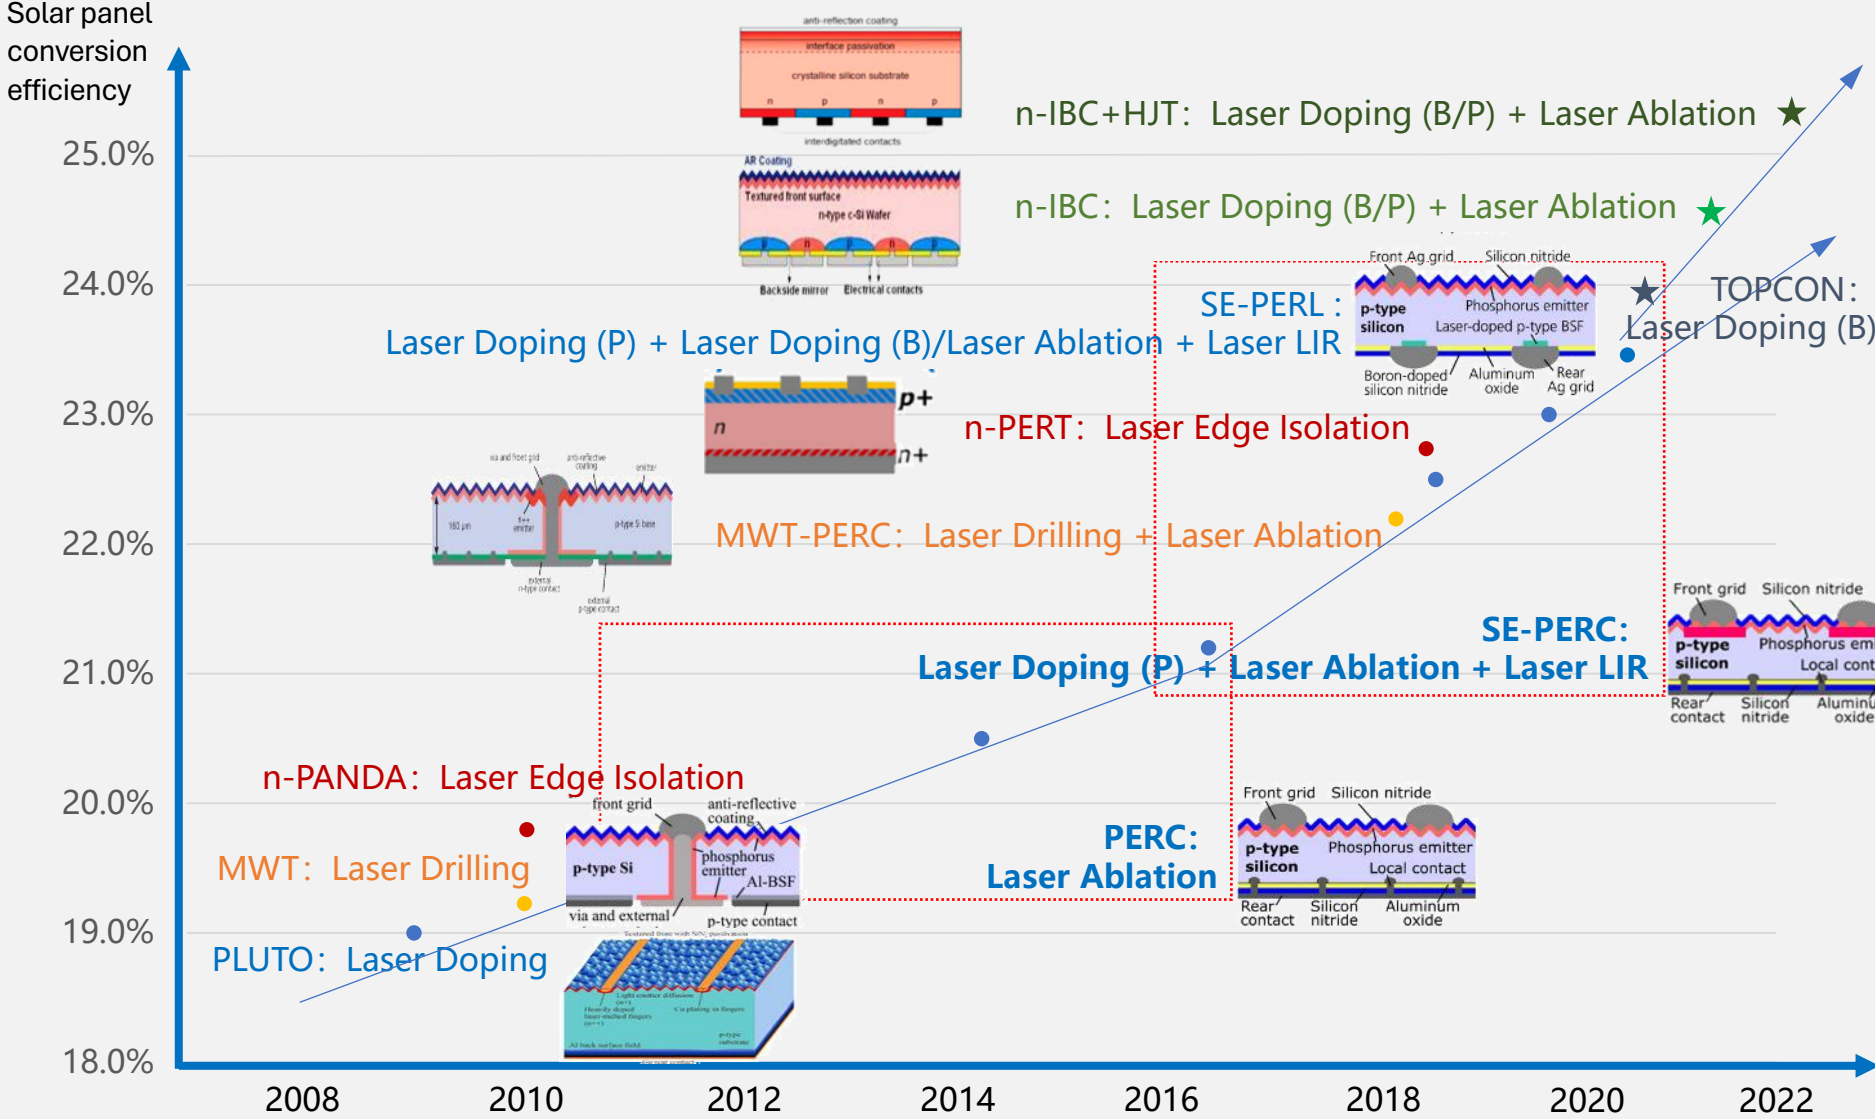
Solar panel conversion efficiency

25.0%
24.0%
23.0%
22.0%
21.0%
20.0%
19.0%
18.0%

2008
2010
2012
2014
2016
2018
2020
2022

anti-reflection coating
interface passivation
crystalline silicon substrate
n p n p
interdigitated contacts

AR Coating
Textured front surface
n-type c-Si Wafer
Backside mirror
Electrical contacts

n-IBC+HJT: Laser Doping (B/P) + Laser Ablation ★

n-IBC: Laser Doping (B/P) + Laser Ablation ★

Front Ag grid
Silicon nitride
p-type silicon
Phosphorus emitter
Laser-doped p-type BSF
Boron-doped silicon nitride
Aluminum oxide
Rear Ag grid

★ TOPCON: Laser Doping (B)

SE-PERL :
Laser Doping (P) + Laser Doping (B)/Laser Ablation + Laser LIR

p+
n
n+

n-PERT: Laser Edge Isolation

via and front grid
anti-reflective coating
emitter
160 µm
n++ emitter
p-type Si base
external n-type contact
external p-type contact

MWT-PERC: Laser Drilling + Laser Ablation

Front grid
Silicon nitride
p-type silicon
Phosphorus emi
Local cont
Rear contact
Silicon nitride
Aluminu oxide

SE-PERC:
Laser Doping (P) + Laser Ablation + Laser LIR

n-PANDA: Laser Edge Isolation

front grid
anti-reflective coating
p-type Si
phosphorus emitter
Al-BSF
via and external
p-type contact

Front grid
Silicon nitride
p-type silicon
Phosphorus emitter
Local contact
Rear contact
Silicon nitride
Aluminum oxide

PERC:
Laser Ablation

MWT: Laser Drilling

PLUTO: Laser Doping

Textured front with SiN, passivation
Light emitter diffusion
Heavily doped laser-melted fingers
Cu plating on fingers
Al back surface field
p-type substrate